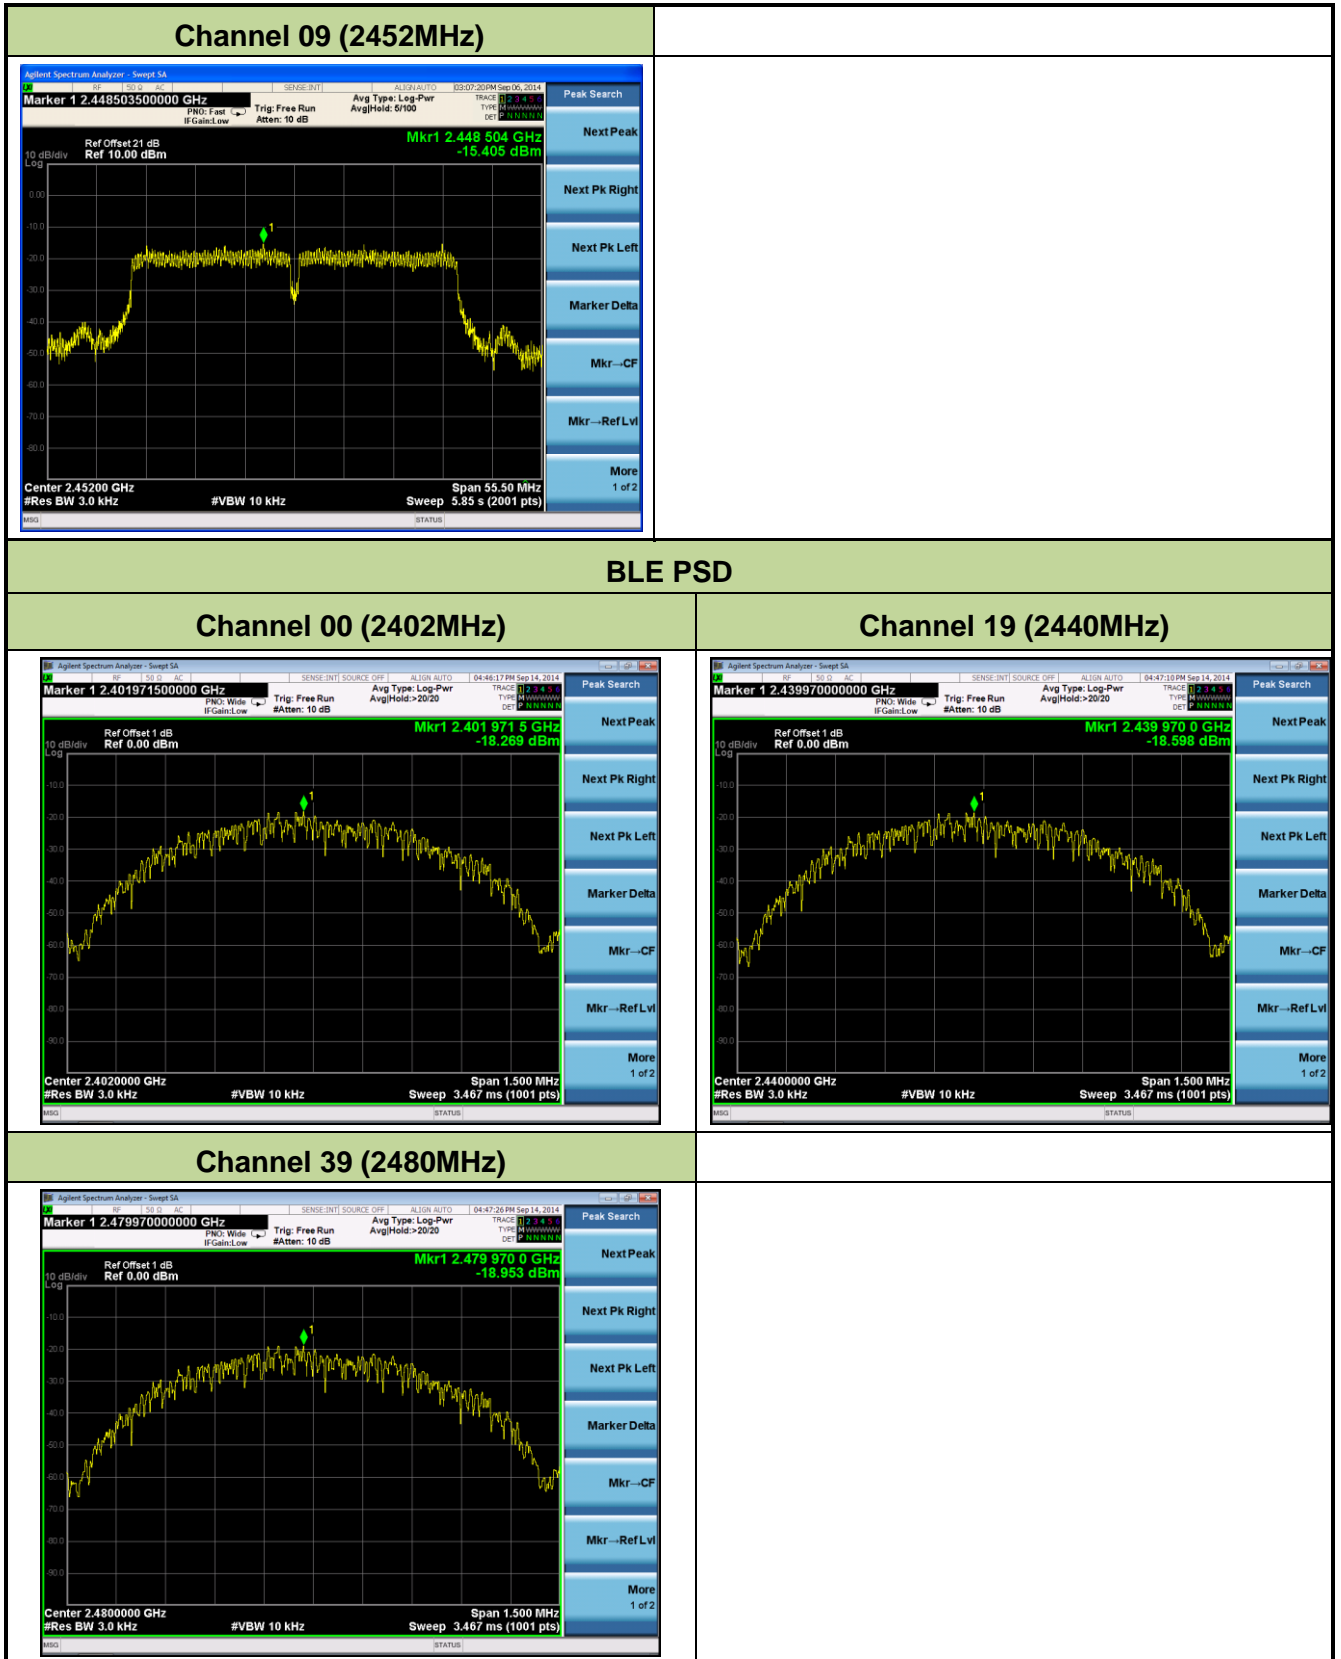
Channel 09 (2452MHz)

Agilent Spectrum Analyzer - Swept SA
RF | 50 Ω | AC | SENSE:INT | ALIGN AUTO | 03:07:20 PM Sep 06, 2014
Marker 1 2.448503500000 GHz
PNO: Fast
IFGain:Low
Trig: Free Run
Atten: 10 dB
Avg Type: Log-Pwr
Avg|Hold: 5/100
TRACE 1 2 3 4 5 6
TYPE M WWWWW
DET P N N N N N
Peak Search
Next Peak
Next Pk Right
Next Pk Left
Marker Delta
Mkr→CF
Mkr→Ref Lvl
More
1 of 2
Ref Offset 21 dB
10 dB/div Ref 10.00 dBm
Log
Mkr1 2.448 504 GHz
-15.405 dBm
0.00
-10.0
-20.0
-30.0
-40.0
-50.0
-60.0
-70.0
-80.0
1
Center 2.45200 GHz
#Res BW 3.0 kHz
#VBW 10 kHz
Span 55.50 MHz
Sweep 5.85 s (2001 pts)
MSG
STATUS

BLE PSD

Channel 00 (2402MHz)

Agilent Spectrum Analyzer - Swept SA
RF | 50 Ω | AC | SENSE:INT | SOURCE OFF | ALIGN AUTO | 04:46:17 PM Sep 14, 2014
Marker 1 2.401971500000 GHz
PNO: Wide
IFGain:Low
Trig: Free Run
#Atten: 10 dB
Avg Type: Log-Pwr
Avg|Hold:>20/20
TRACE 1 2 3 4 5 6
TYPE M WWWWW
DET P N N N N N
Peak Search
Next Peak
Next Pk Right
Next Pk Left
Marker Delta
Mkr→CF
Mkr→Ref Lvl
More
1 of 2
Ref Offset 1 dB
10 dB/div Ref 0.00 dBm
Log
Mkr1 2.401 971 5 GHz
-18.269 dBm
-10.0
-20.0
-30.0
-40.0
-50.0
-60.0
-70.0
-80.0
-90.0
1
Center 2.4020000 GHz
#Res BW 3.0 kHz
#VBW 10 kHz
Span 1.500 MHz
Sweep 3.467 ms (1001 pts)
MSG
STATUS

Channel 19 (2440MHz)

Agilent Spectrum Analyzer - Swept SA
RF | 50 Ω | AC | SENSE:INT | SOURCE OFF | ALIGN AUTO | 04:47:10 PM Sep 14, 2014
Marker 1 2.439970000000 GHz
PNO: Wide
IFGain:Low
Trig: Free Run
#Atten: 10 dB
Avg Type: Log-Pwr
Avg|Hold:>20/20
TRACE 1 2 3 4 5 6
TYPE M WWWWW
DET P N N N N N
Peak Search
Next Peak
Next Pk Right
Next Pk Left
Marker Delta
Mkr→CF
Mkr→Ref Lvl
More
1 of 2
Ref Offset 1 dB
10 dB/div Ref 0.00 dBm
Log
Mkr1 2.439 970 0 GHz
-18.598 dBm
-10.0
-20.0
-30.0
-40.0
-50.0
-60.0
-70.0
-80.0
-90.0
1
Center 2.4400000 GHz
#Res BW 3.0 kHz
#VBW 10 kHz
Span 1.500 MHz
Sweep 3.467 ms (1001 pts)
MSG
STATUS

Channel 39 (2480MHz)

Agilent Spectrum Analyzer - Swept SA
RF | 50 Ω | AC | SENSE:INT | SOURCE OFF | ALIGN AUTO | 04:47:26 PM Sep 14, 2014
Marker 1 2.479970000000 GHz
PNO: Wide
IFGain:Low
Trig: Free Run
#Atten: 10 dB
Avg Type: Log-Pwr
Avg|Hold:>20/20
TRACE 1 2 3 4 5 6
TYPE M WWWWW
DET P N N N N N
Peak Search
Next Peak
Next Pk Right
Next Pk Left
Marker Delta
Mkr→CF
Mkr→Ref Lvl
More
1 of 2
Ref Offset 1 dB
10 dB/div Ref 0.00 dBm
Log
Mkr1 2.479 970 0 GHz
-18.953 dBm
-10.0
-20.0
-30.0
-40.0
-50.0
-60.0
-70.0
-80.0
-90.0
1
Center 2.4800000 GHz
#Res BW 3.0 kHz
#VBW 10 kHz
Span 1.500 MHz
Sweep 3.467 ms (1001 pts)
MSG
STATUS